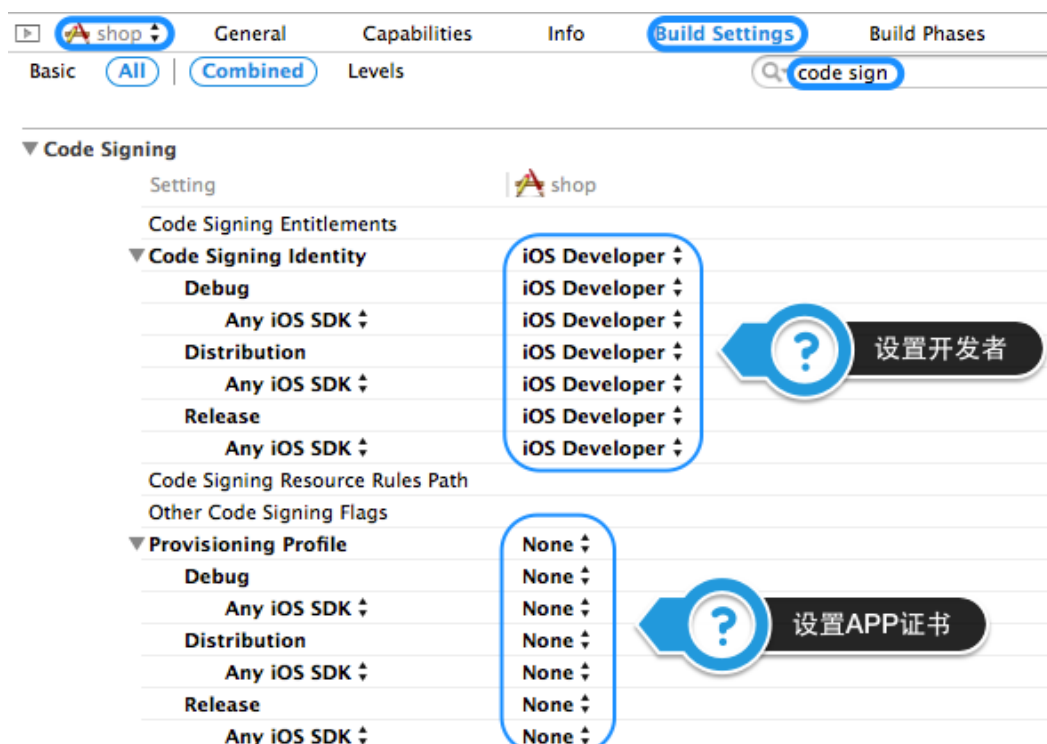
shop General Capabilities Info Build Settings Build Phases

Basic All Combined Levels code sign

Code Signing

| Setting | shop |
|---|---|
| Code Signing Entitlements | |
| Code Signing Identity | iOS Developer |
| Debug | iOS Developer |
| Any iOS SDK | iOS Developer |
| Distribution | iOS Developer |
| Any iOS SDK | iOS Developer |
| Release | iOS Developer |
| Any iOS SDK | iOS Developer |
| Code Signing Resource Rules Path | |
| Other Code Signing Flags | |
| Provisioning Profile | None |
| Debug | None |
| Any iOS SDK | None |
| Distribution | None |
| Any iOS SDK | None |
| Release | None |
| Any iOS SDK | None |

? 设置开发者

? 设置APP证书